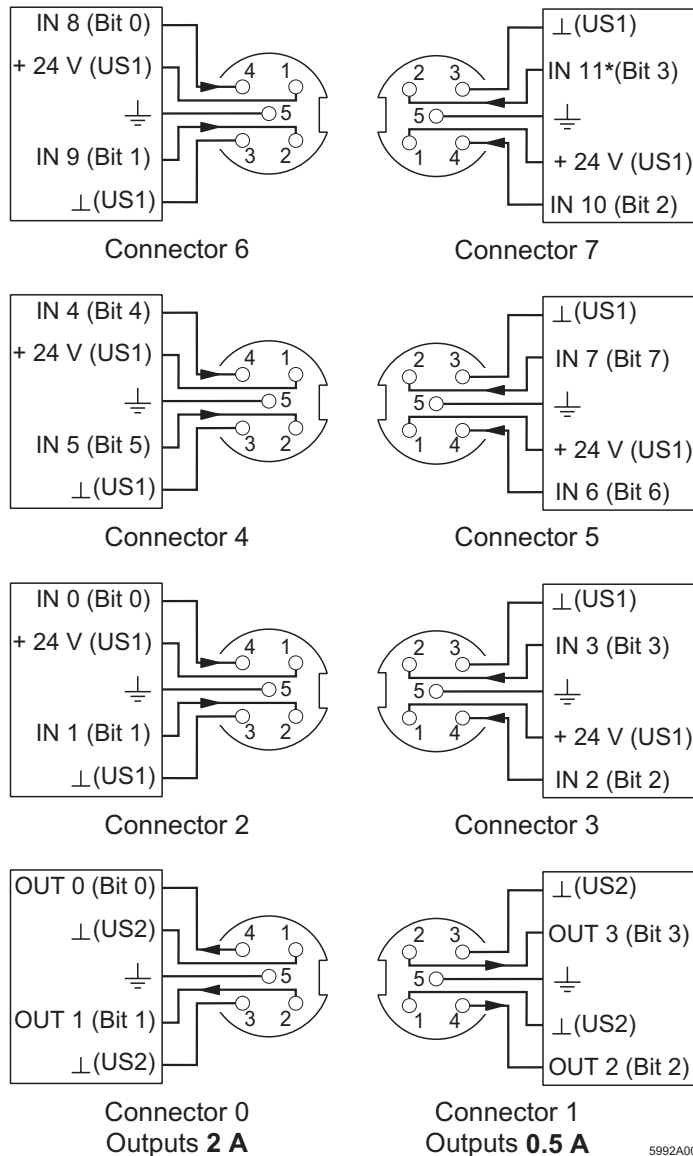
IN 8 (Bit 0)
+ 24 V (US1)
⏚
IN 9 (Bit 1)
⊥(US1)
4 1 5 3 2
Connector 6

⊥(US1)
IN 11*(Bit 3)
⏚
+ 24 V (US1)
IN 10 (Bit 2)
2 3 5 1 4
Connector 7

IN 4 (Bit 4)
+ 24 V (US1)
⏚
IN 5 (Bit 5)
⊥(US1)
4 1 5 3 2
Connector 4

⊥(US1)
IN 7 (Bit 7)
⏚
+ 24 V (US1)
IN 6 (Bit 6)
2 3 5 1 4
Connector 5

IN 0 (Bit 0)
+ 24 V (US1)
⏚
IN 1 (Bit 1)
⊥(US1)
4 1 5 3 2
Connector 2

⊥(US1)
IN 3 (Bit 3)
⏚
+ 24 V (US1)
IN 2 (Bit 2)
2 3 5 1 4
Connector 3

OUT 0 (Bit 0)
⊥(US2)
⏚
OUT 1 (Bit 1)
⊥(US2)
4 1 5 3 2
Connector 0
Outputs **2 A**

⊥(US2)
OUT 3 (Bit 3)
⏚
⊥(US2)
OUT 2 (Bit 2)
2 3 5 1 4
Connector 1
Outputs **0.5 A**

5992A00